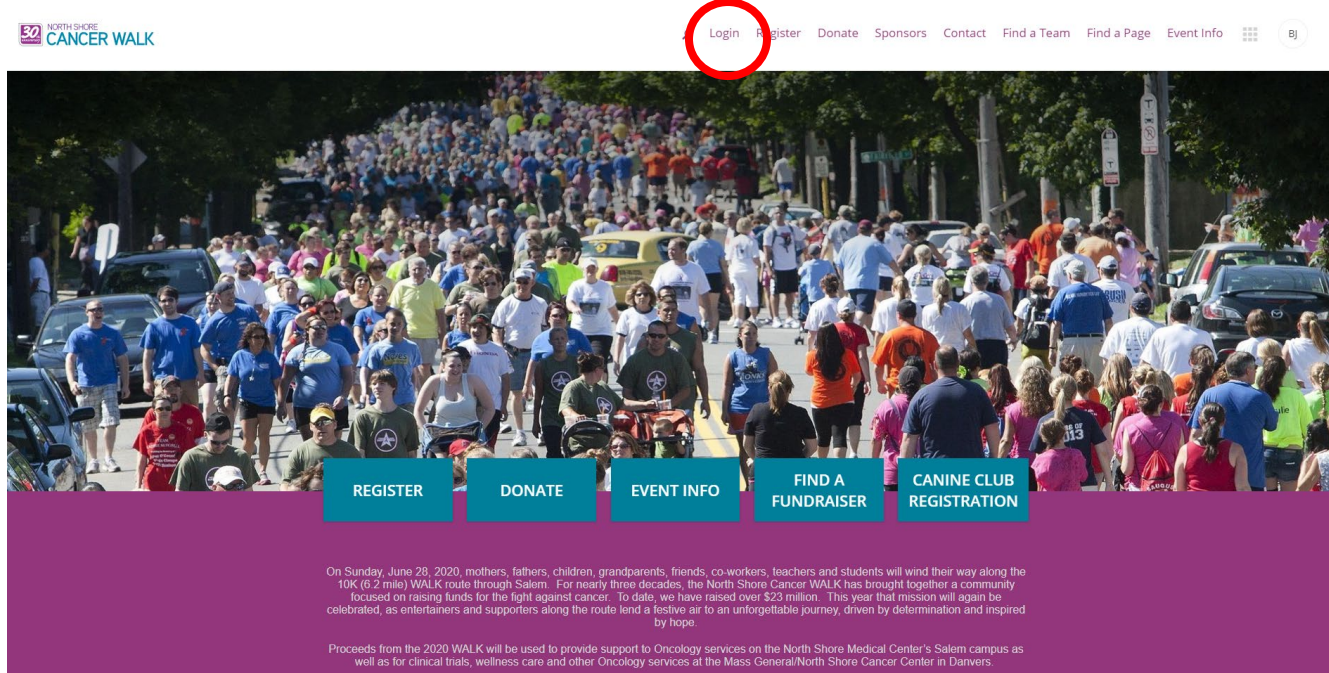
30 NORTH SHORE CANCER WALK

Login Register Donate Sponsors Contact Find a Team Find a Page Event Info BJ

REGISTER DONATE EVENT INFO FIND A FUNDRAISER CANINE CLUB REGISTRATION

On Sunday, June 28, 2020, mothers, fathers, children, grandparents, friends, co-workers, teachers and students will wind their way along the 10K (6.2 mile) WALK route through Salem. For nearly three decades, the North Shore Cancer WALK has brought together a community focused on raising funds for the fight against cancer. To date, we have raised over $23 million. This year that mission will again be celebrated, as entertainers and supporters along the route lend a festive air to an unforgettable journey, driven by determination and inspired by hope.

Proceeds from the 2020 WALK will be used to provide support to Oncology services on the North Shore Medical Center's Salem campus as well as for clinical trials, wellness care and other Oncology services at the Mass General/North Shore Cancer Center in Danvers.